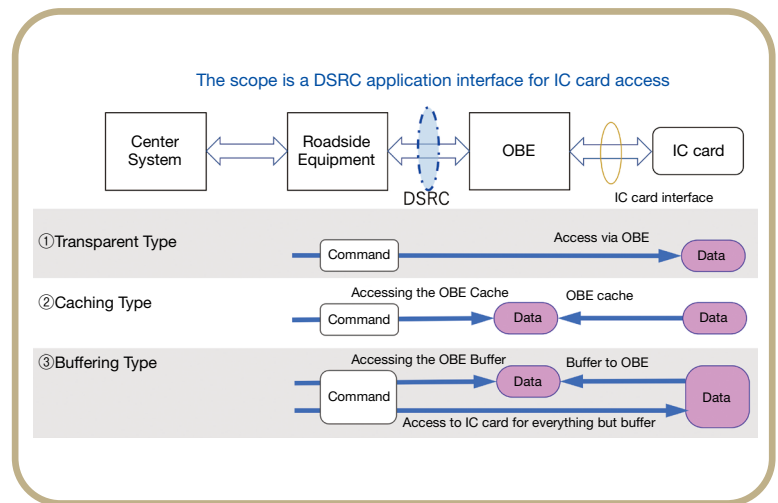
The scope is a DSRC application interface for IC card access

Center System

Roadside Equipment

DSRC

OBE

IC card

IC card interface

①Transparent Type

Command

Access via OBE

Data

②Caching Type

Accessing the OBE Cache

Command

Data

OBE cache

Data

③Buffering Type

Accessing the OBE Buffer

Command

Data

Buffer to OBE

Data

Access to IC card for everything but buffer